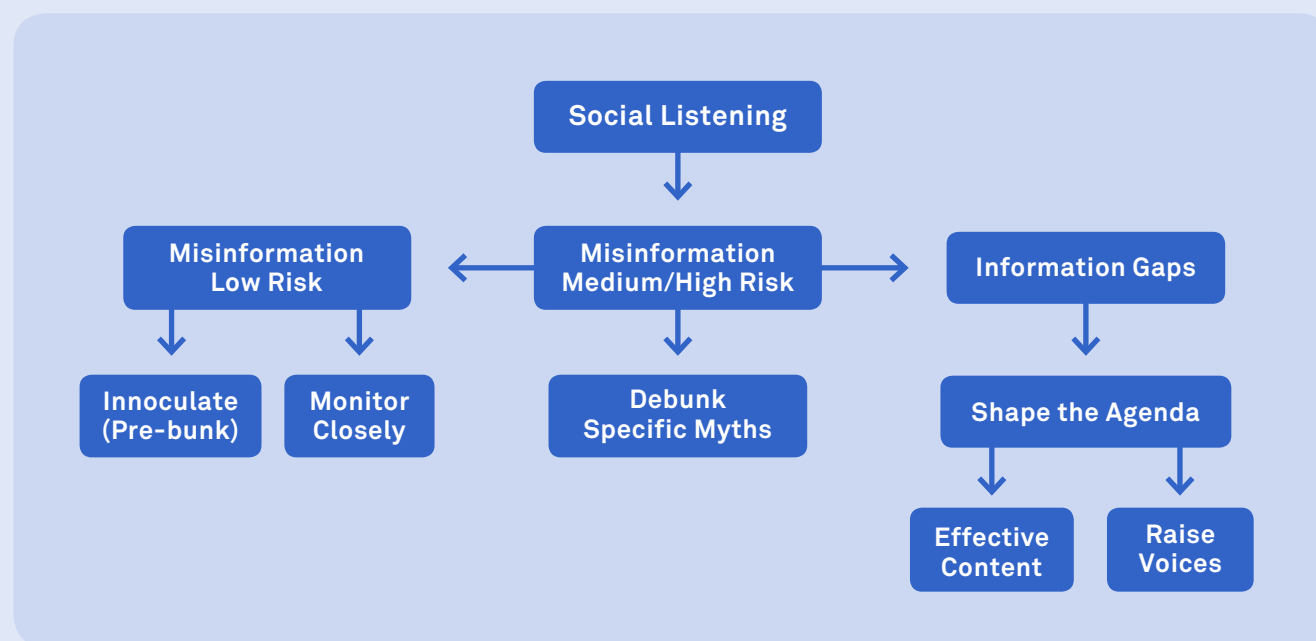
Social Listening

Misinformation Low Risk

Misinformation Medium/High Risk

Information Gaps

Innoculate (Pre-bunk)

Monitor Closely

Debunk Specific Myths

Shape the Agenda

Effective Content

Raise Voices